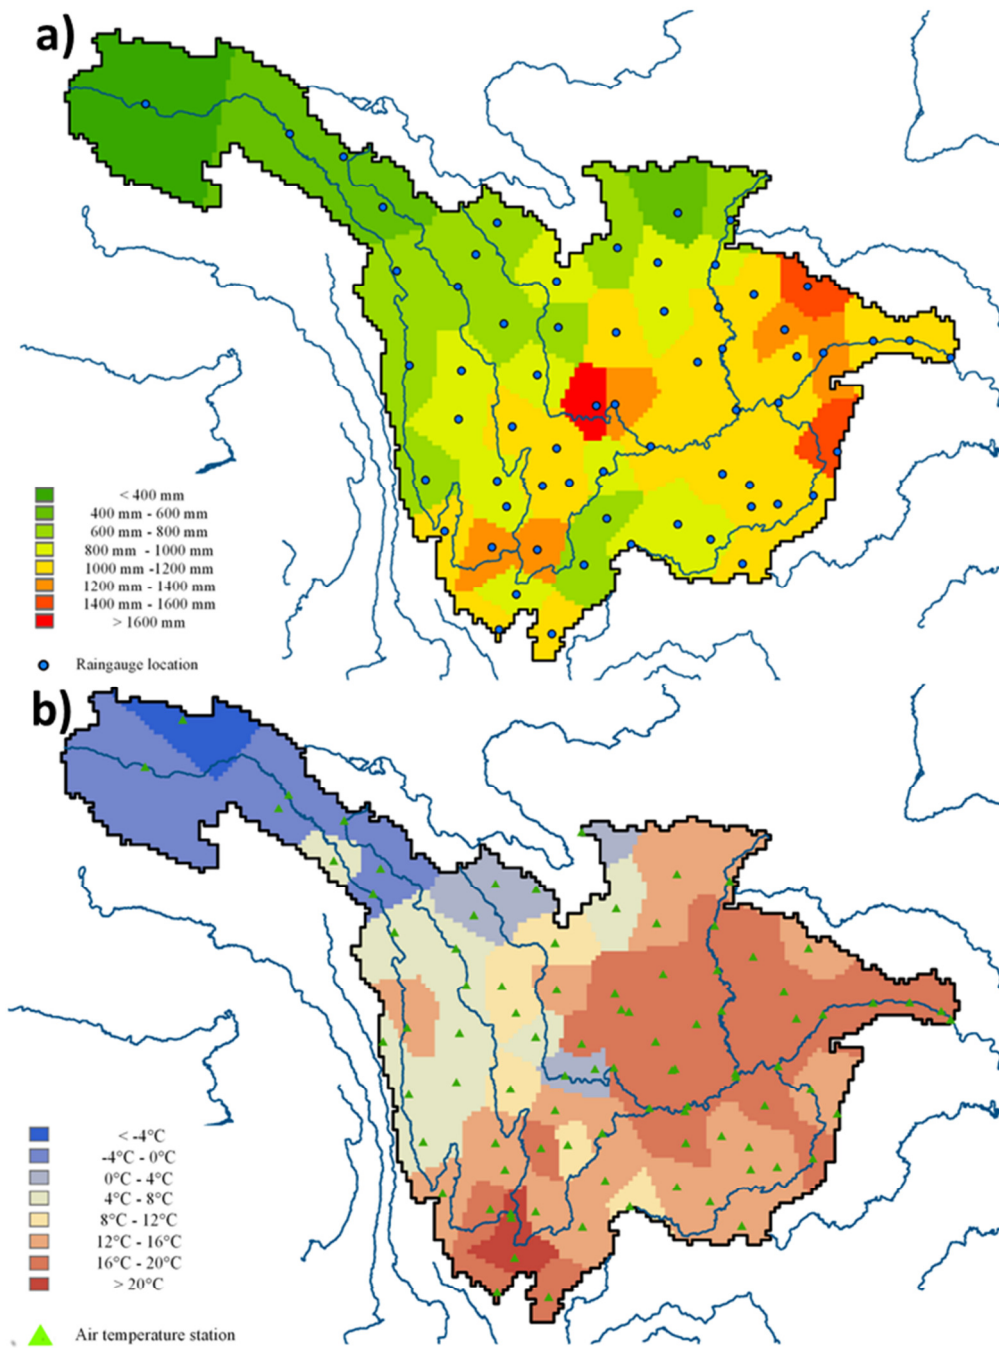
a)

< 400 mm
400 mm - 600 mm
600 mm - 800 mm
800 mm - 1000 mm
1000 mm -1200 mm
1200 mm - 1400 mm
1400 mm - 1600 mm
> 1600 mm

Raingauge location

b)

< -4°C
-4°C - 0°C
0°C - 4°C
4°C - 8°C
8°C - 12°C
12°C - 16°C
16°C - 20°C
> 20°C

Air temperature station